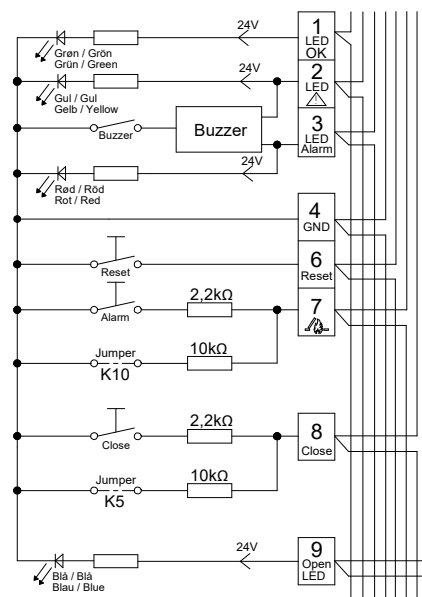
24V
1
LED
OK
Grøn / Grön
Grün / Green
24V
2
LED
⚠
Gul / Gul
Gelb / Yellow
Buzzer
Buzzer
3
LED
Alarm
24V
Rød / Röd
Rot / Red
4
GND
Reset
6
Reset
Alarm
2,2kΩ
7
Jumper
K10
10kΩ
Close
2,2kΩ
8
Close
Jumper
K5
10kΩ
24V
9
Open
LED
Blå / Blå
Blau / Blue